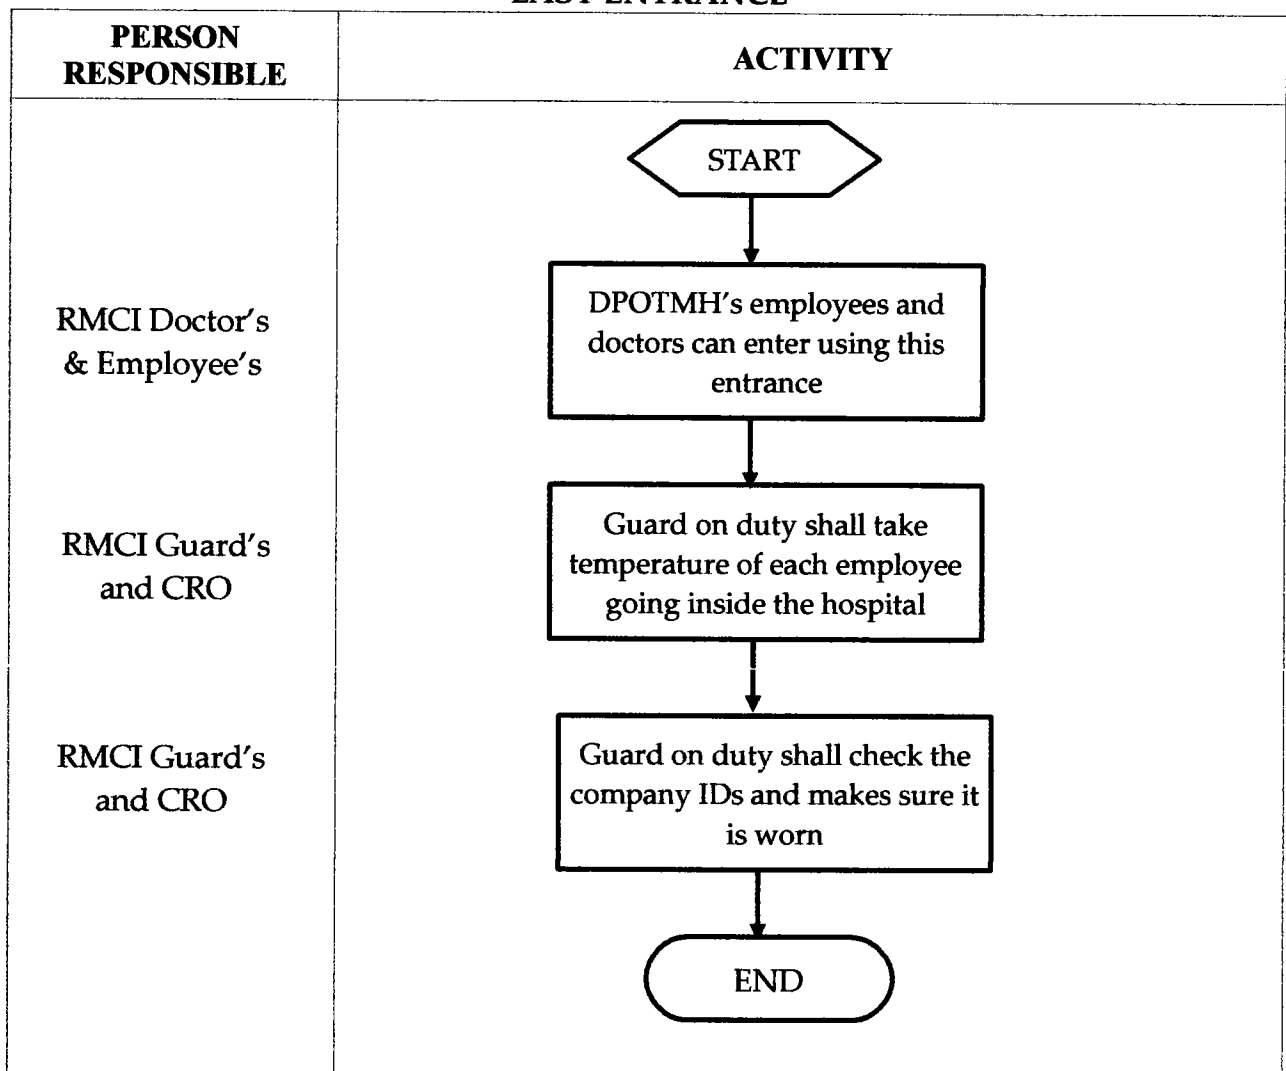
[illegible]

| PERSON RESPONSIBLE | ACTIVITY |
|---|---|
| | START |
| RMCI Doctor's & Employee's | DPOTMH's employees and doctors can enter using this entrance |
| RMCI Guard's and CRO | Guard on duty shall take temperature of each employee going inside the hospital |
| RMCI Guard's and CRO | Guard on duty shall check the company IDs and makes sure it is worn |
| | END |